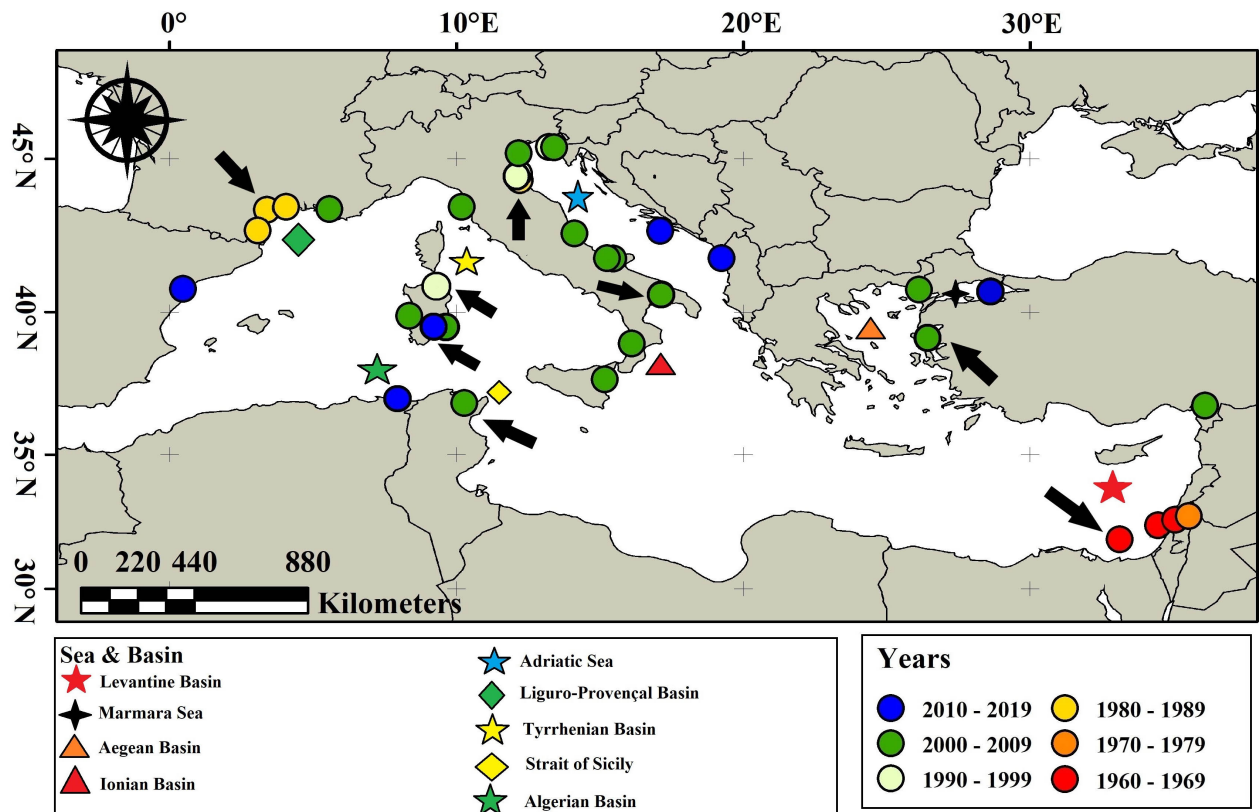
0°
10°E
20°E
30°E
45°N
40°N
35°N
30°N
0 220 440 880
Kilometers

Sea & Basin
Levantine Basin
Marmara Sea
Aegean Basin
Ionian Basin
Adriatic Sea
Liguro-Provençal Basin
Tyrrhenian Basin
Strait of Sicily
Algerian Basin

Years
2010 - 2019
2000 - 2009
1990 - 1999
1980 - 1989
1970 - 1979
1960 - 1969